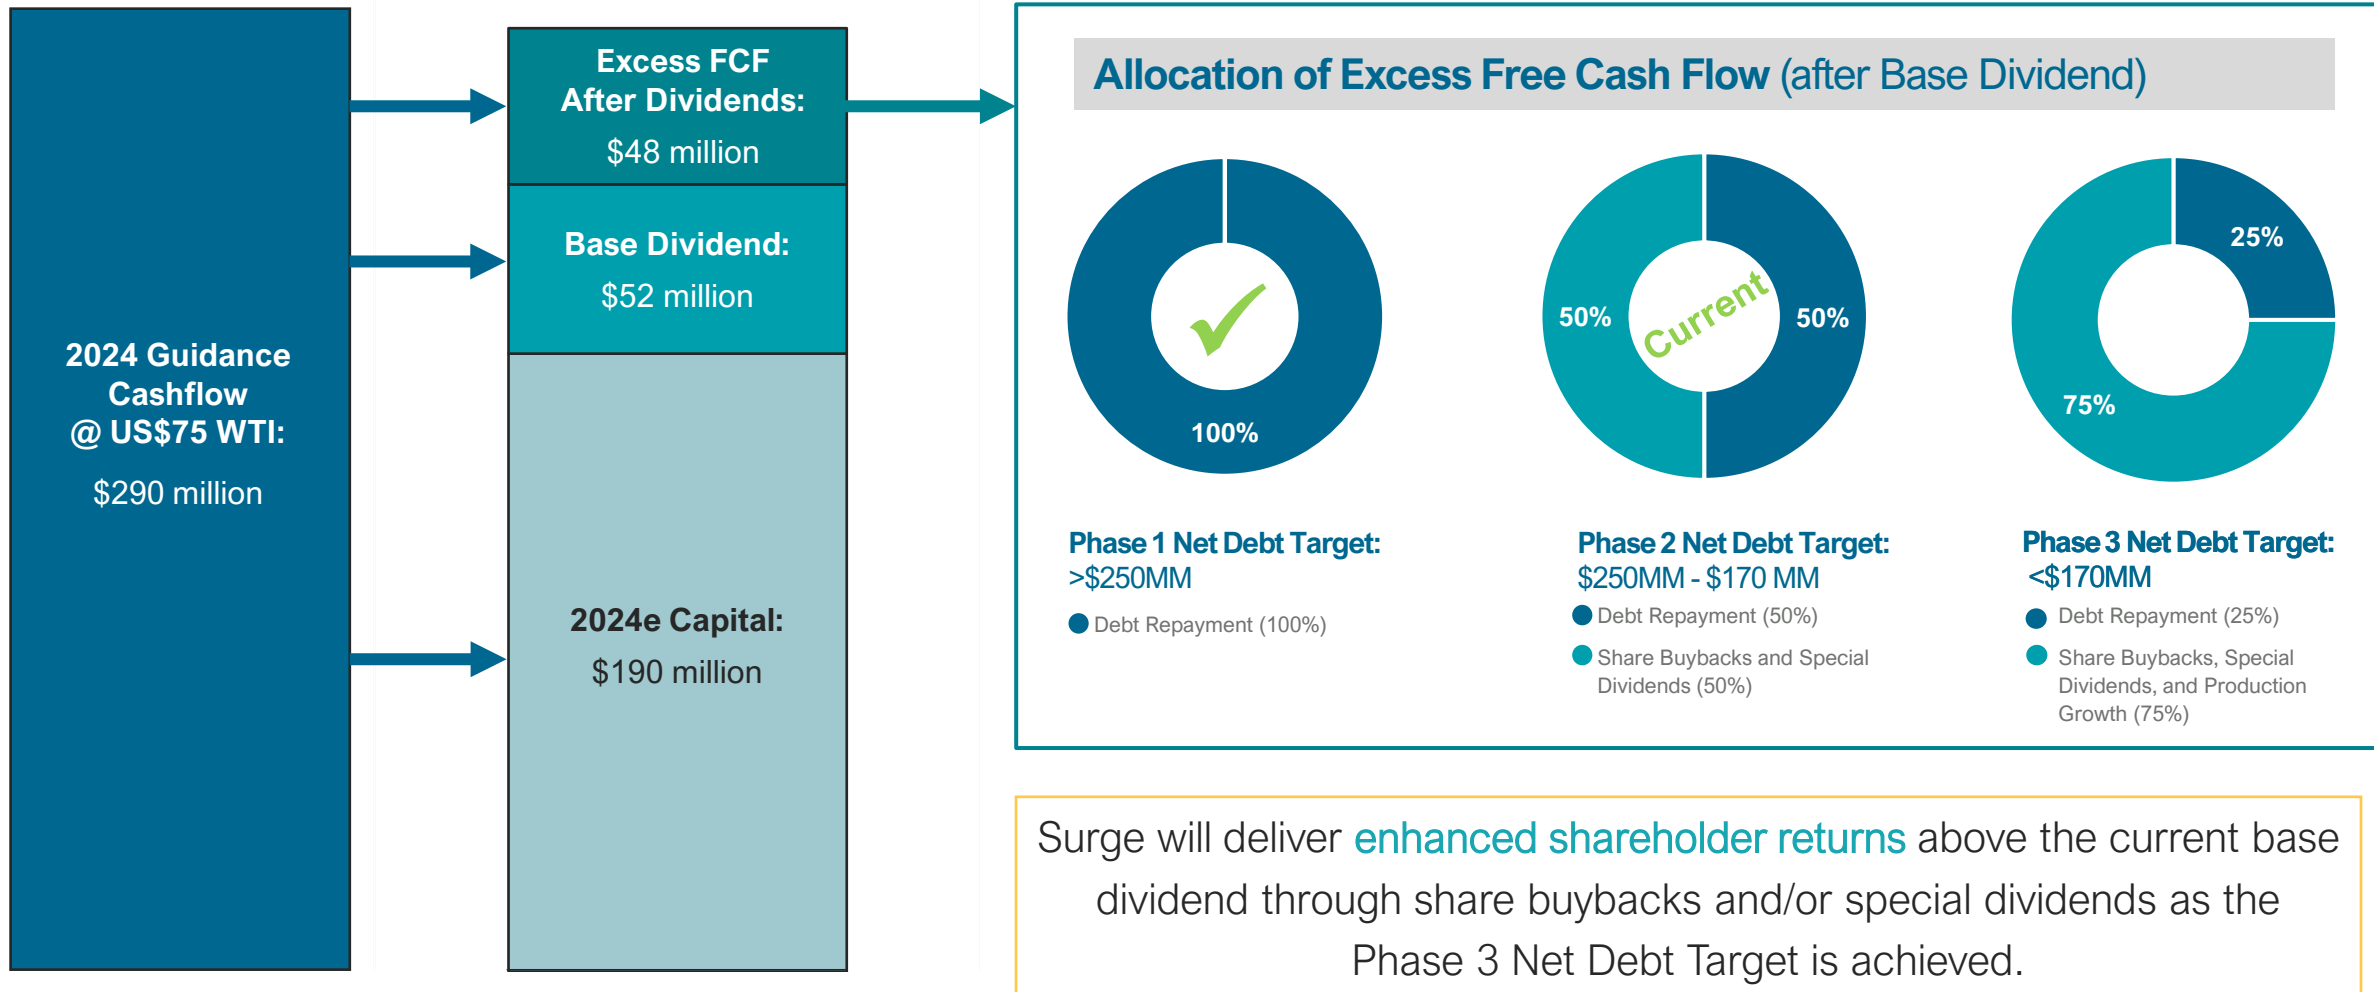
2024 Guidance Cashflow @ US$75 WTI:

$290 million

Excess FCF After Dividends:

$48 million

Base Dividend:

$52 million

2024e Capital:

$190 million

Allocation of Excess Free Cash Flow (after Base Dividend)

100%

50%

Current

50%

25%

75%

Phase 1 Net Debt Target: >$250MM

Debt Repayment (100%)

Phase 2 Net Debt Target: $250MM - $170 MM

Debt Repayment (50%)

Share Buybacks and Special Dividends (50%)

Phase 3 Net Debt Target: <$170MM

Debt Repayment (25%)

Share Buybacks, Special Dividends, and Production Growth (75%)

Surge will deliver enhanced shareholder returns above the current base dividend through share buybacks and/or special dividends as the Phase 3 Net Debt Target is achieved.